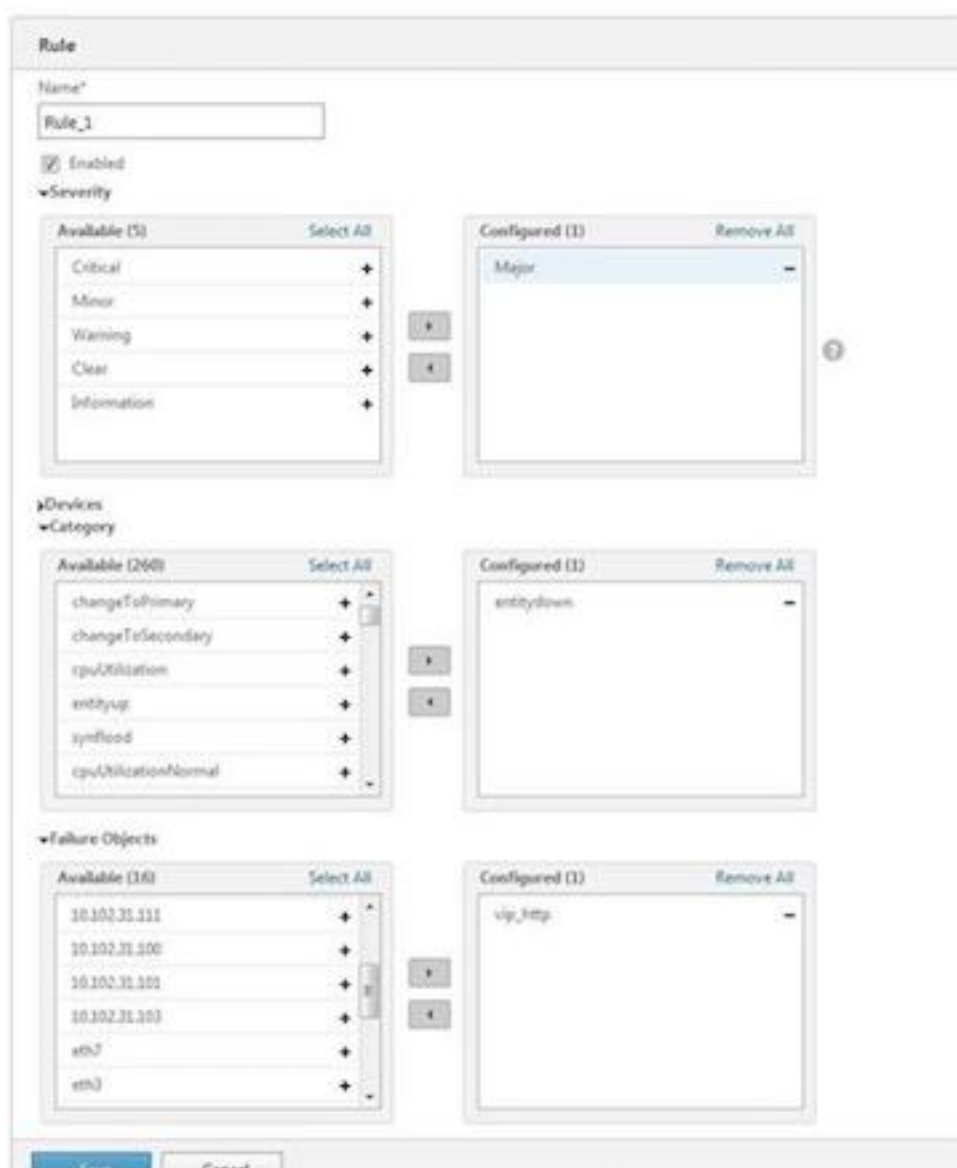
Rule

Name*

Rule_1

Enabled

Severity

Available (5) Select All

Critical +
Minor +
Warning +
Clear +
Information +

Configured (1) Remove All

Major −

Devices

Category

Available (260) Select All

changeToPrimary +
changeToSecondary +
cpuUtilization +
entityup +
synflood +
cpuUtilizationNormal +

Configured (1) Remove All

entitydown −

Failure Objects

Available (16) Select All

10.102.31.111 +
10.102.31.100 +
10.102.31.101 +
10.102.31.103 +
eth7 +
eth3 +

Configured (1) Remove All

vip_http −

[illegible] Cancel